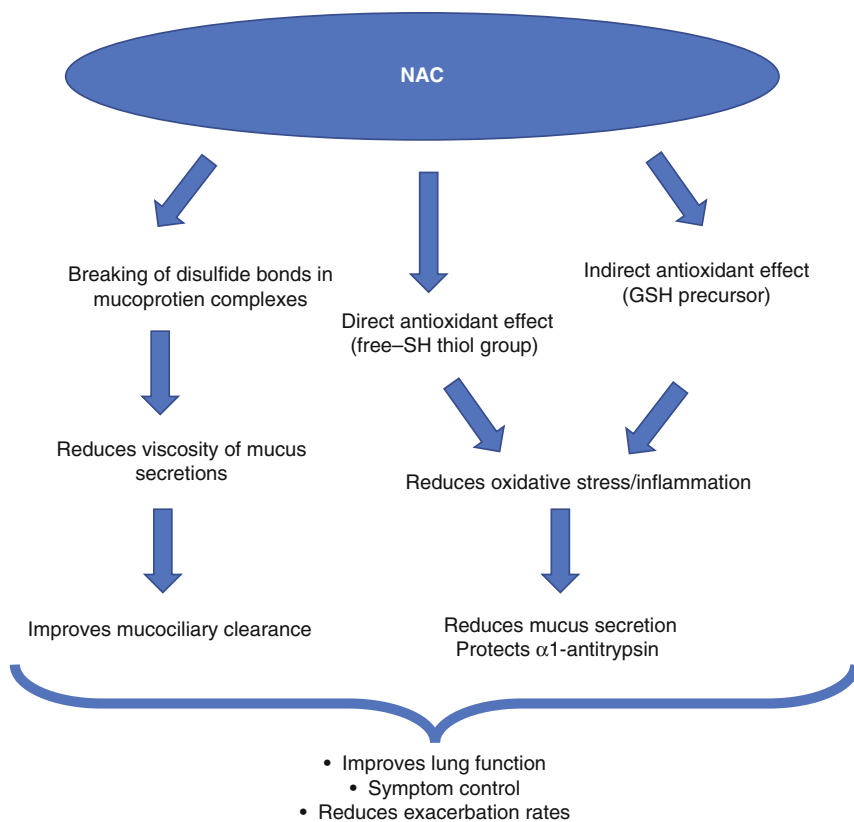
NAC

Breaking of disulfide bonds in mucoprotien complexes

Direct antioxidant effect (free–SH thiol group)

Indirect antioxidant effect (GSH precursor)

Reduces viscosity of mucus secretions

Reduces oxidative stress/inflammation

Improves mucociliary clearance

Reduces mucus secretion
Protects $\alpha$1-antitrypsin

• Improves lung function
• Symptom control
• Reduces exacerbation rates